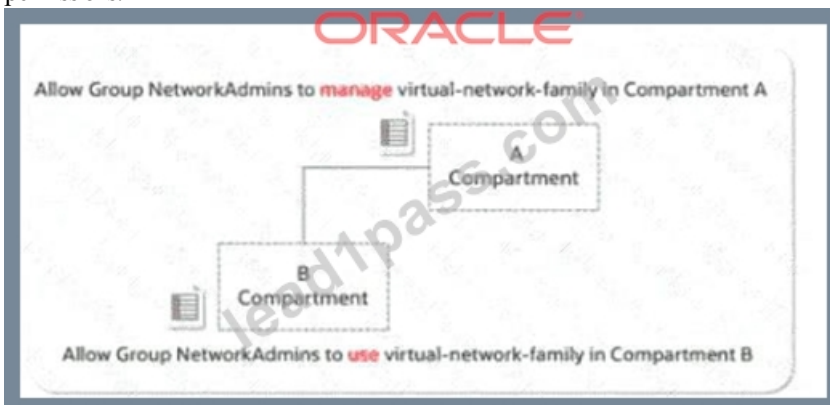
policies a

ORACLE

Allow Group NetworkAdmins to manage virtual-network-family in Compartment A

A
Compartment

B
Compartment

Allow Group NetworkAdmins to use virtual-network-family in Compartment B

lead1pass.com